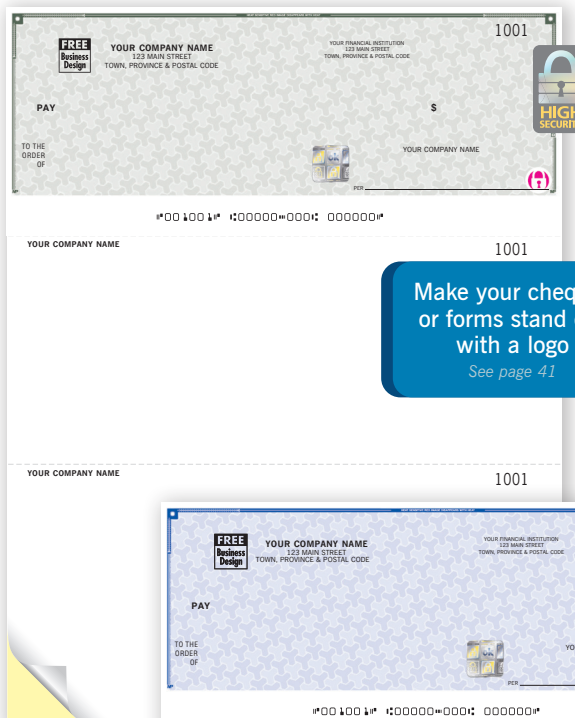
1001

FREE Business Design

YOUR COMPANY NAME
123 MAIN STREET
TOWN, PROVINCE & POSTAL CODE

YOUR FINANCIAL INSTITUTION
123 MAIN STREET
TOWN, PROVINCE & POSTAL CODE

HIGH SECURI

PAY

$

TO THE ORDER OF

YOUR COMPANY NAME

PER

⑈001001⑈ ⑆00000⑉000⑆ 000000⑈

YOUR COMPANY NAME

1001

Make your cheq or forms stand with a logo
See page 41

YOUR COMPANY NAME

1001

FREE Business Design

YOUR COMPANY NAME
123 MAIN STREET
TOWN, PROVINCE & POSTAL CODE

YOUR FINANCIAL INSTITUTION
123 MAIN STREET
TOWN, PROVINCE & POSTAL CODE

PAY

TO THE ORDER OF

YO

PER

⑈001001⑈ ⑆00000⑉000⑆ 000000⑈